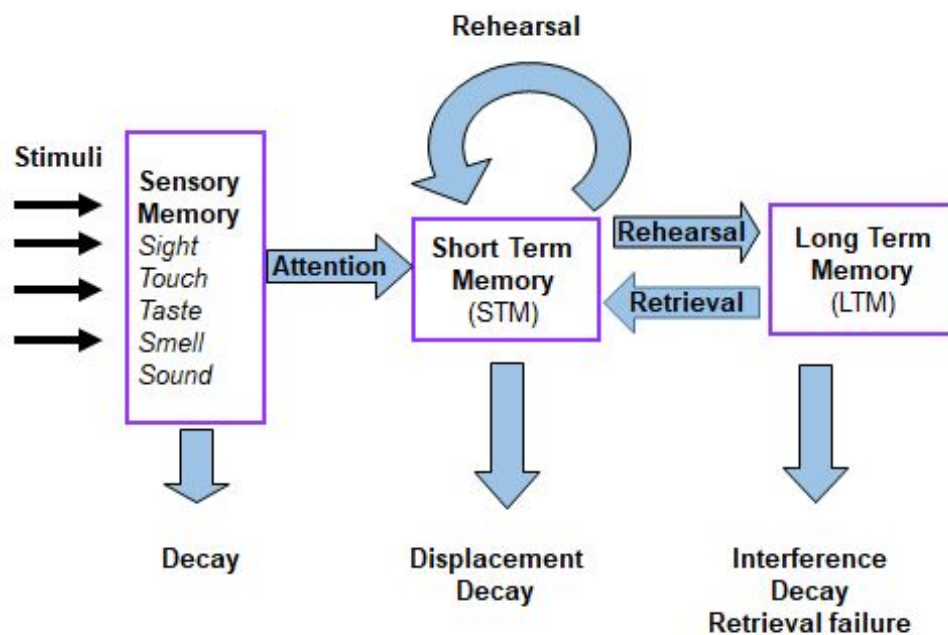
Rehearsal

Stimuli

Sensory Memory
Sight
Touch
Taste
Smell
Sound

Attention

Short Term Memory
(STM)

Rehearsal

Retrieval

Long Term Memory
(LTM)

Decay

Displacement
Decay

Interference
Decay
Retrieval failure